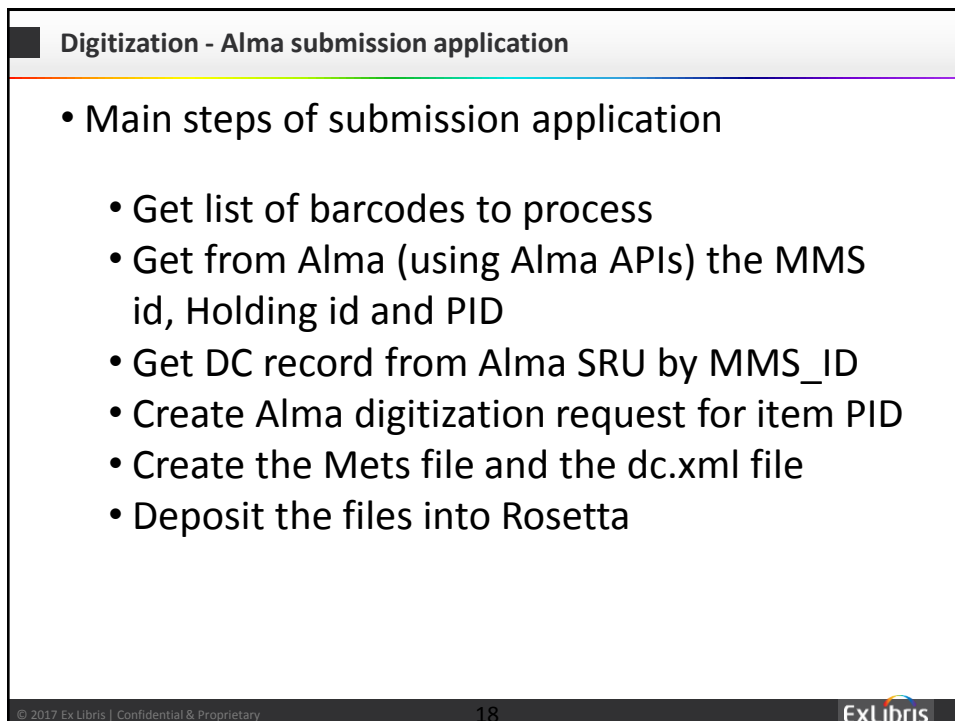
Digitization - Alma submission application

• Main steps of submission application

• Get list of barcodes to process
• Get from Alma (using Alma APIs) the MMS id, Holding id and PID
• Get DC record from Alma SRU by MMS_ID
• Create Alma digitization request for item PID
• Create the Mets file and the dc.xml file
• Deposit the files into Rosetta

© 2017 Ex Libris | Confidential & Proprietary

18

ExLibris